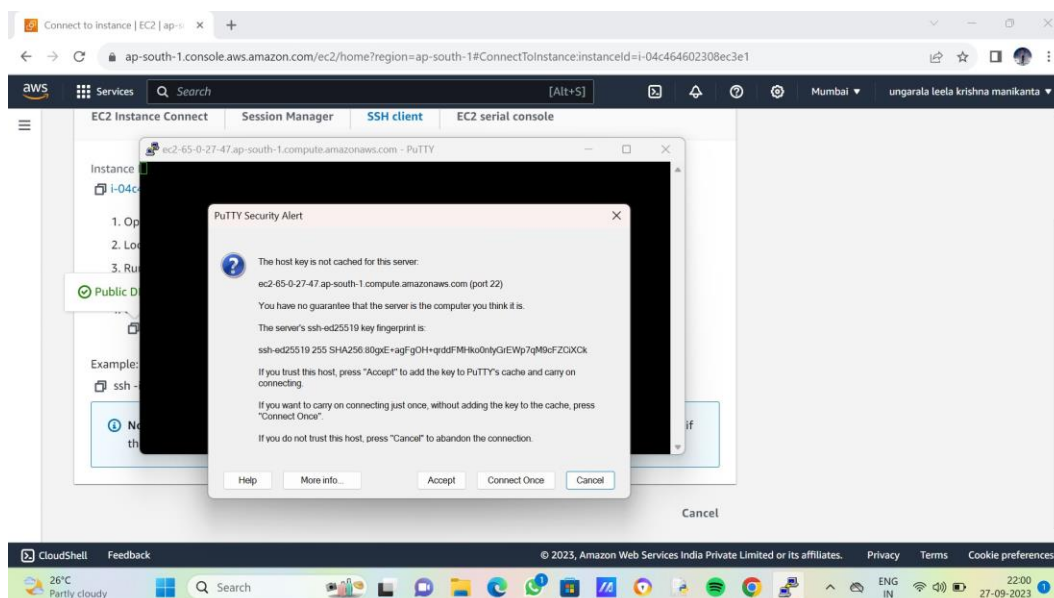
Connect to instance | EC2 | ap-so ×

ap-south-1.console.aws.amazon.com/ec2/home?region=ap-south-1#ConnectToInstance:instanceId=i-04c464602308ec3e1

aws Services Search [Alt+S] Mumbai ▼ ungarala leela krishna manikanta ▼

EC2 Instance Connect | Session Manager | SSH client | EC2 serial console

ec2-65-0-27-47.ap-south-1.compute.amazonaws.com - PuTTY

Instance
i-04c

1. Op
2. Lo
3. Ru

Public D

Example:
ssh -

N
th

if

PuTTY Security Alert

The host key is not cached for this server:

ec2-65-0-27-47.ap-south-1.compute.amazonaws.com (port 22)

You have no guarantee that the server is the computer you think it is.

The server's ssh-ed25519 key fingerprint is:

ssh-ed25519 255 SHA256:80gxE+agFgOH+qrddFMHko0ntyGrEWp7qM9cFZCiXCk

If you trust this host, press "Accept" to add the key to PuTTY's cache and carry on connecting.

If you want to carry on connecting just once, without adding the key to the cache, press "Connect Once".

If you do not trust this host, press "Cancel" to abandon the connection.

Help | More info... | Accept | Connect Once | Cancel

Cancel

CloudShell Feedback © 2023, Amazon Web Services India Private Limited or its affiliates. Privacy Terms Cookie preferences

26°C Partly cloudy Search ENG IN 22:00 27-09-2023